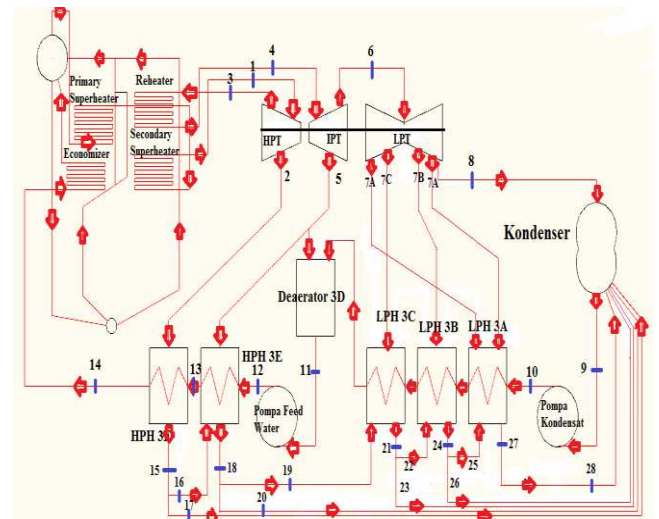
Primary Superheater
Reheater
Economizer
Secondary Superheater
1
3
4
6
HPT
IPT
LPT
2
5
7A
7C
7B
7A
8
Kondenser
Deaerator 3D
LPH 3C
LPH 3B
LPH 3A
HPH 3E
14
13
12
11
10
9
Pompa Feed Water
Pompa Kondensat
HPH 3F
15
16
17
18
19
20
21
22
23
24
25
26
27
28